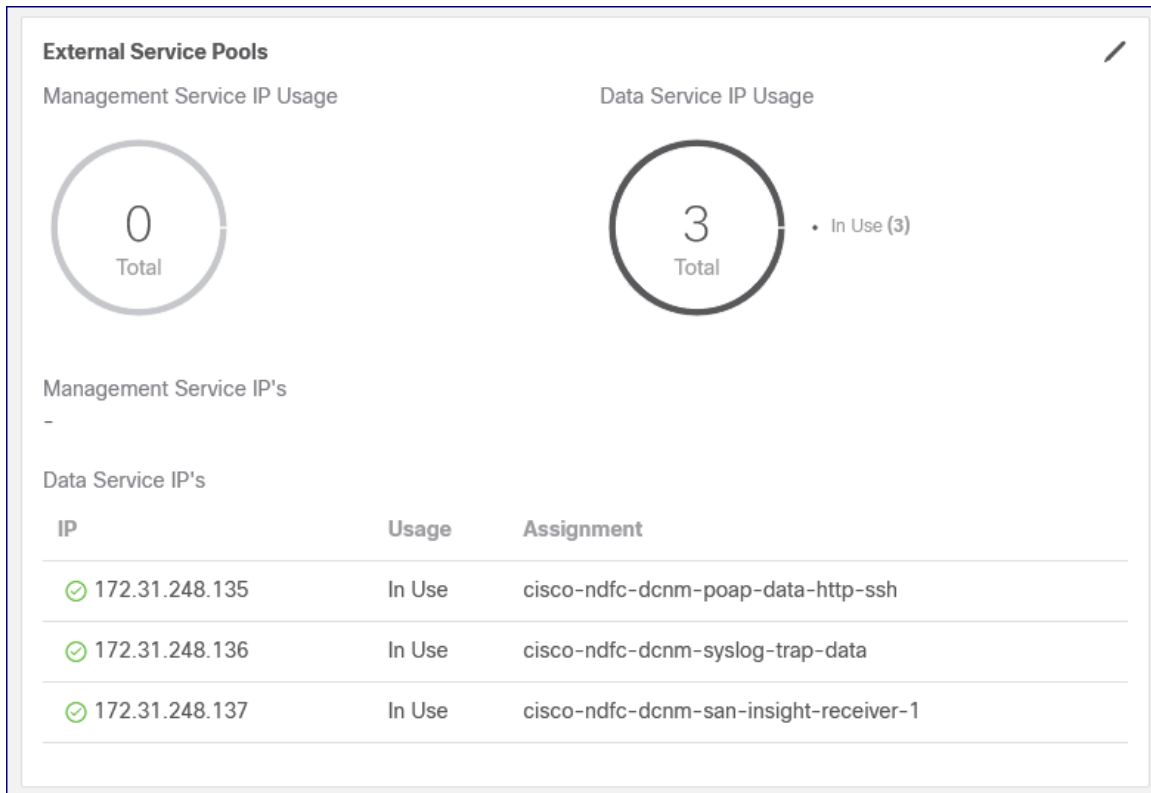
External Service Pools

Management Service IP Usage

0
Total

Data Service IP Usage

3
Total

• In Use (3)

Management Service IP's
-

Data Service IP's

| IP | Usage | Assignment |
|---|---|---|
| 172.31.248.135 | In Use | cisco-ndfc-dcnm-poap-data-http-ssh |
| 172.31.248.136 | In Use | cisco-ndfc-dcnm-syslog-trap-data |
| 172.31.248.137 | In Use | cisco-ndfc-dcnm-san-insight-receiver-1 |